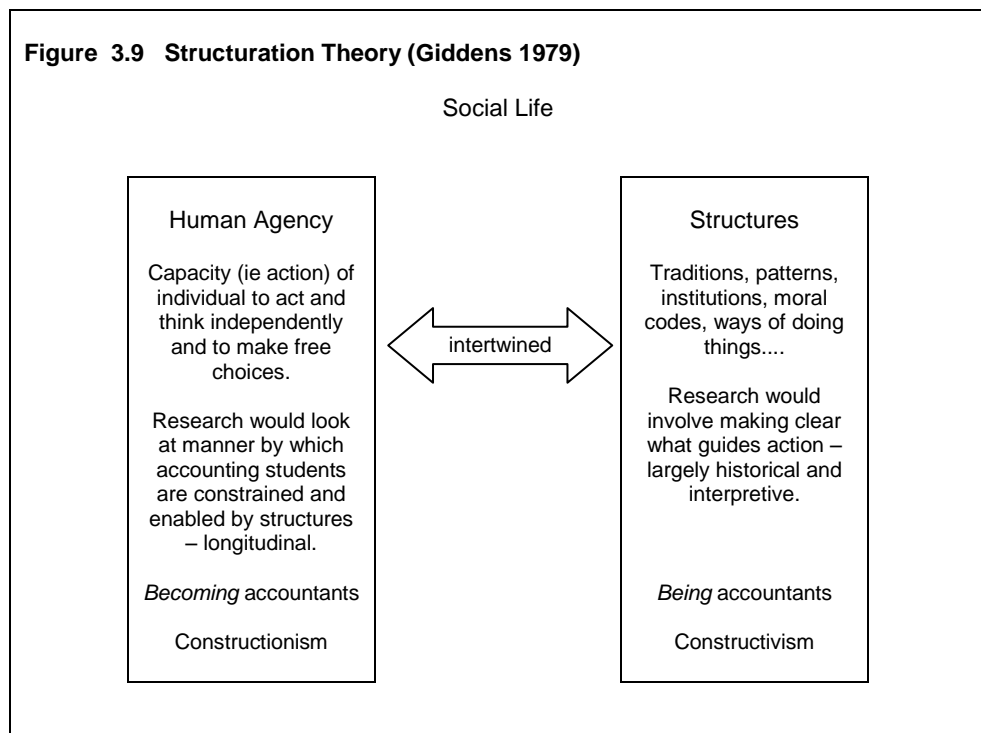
**Figure 3.9 Structuration Theory (Giddens 1979)**

Social Life

Human Agency

Capacity (ie action) of individual to act and think independently and to make free choices.

Research would look at manner by which accounting students are constrained and enabled by structures – longitudinal.

*Becoming* accountants

Constructionism

intertwined

Structures

Traditions, patterns, institutions, moral codes, ways of doing things....

Research would involve making clear what guides action – largely historical and interpretive.

*Being* accountants

Constructivism